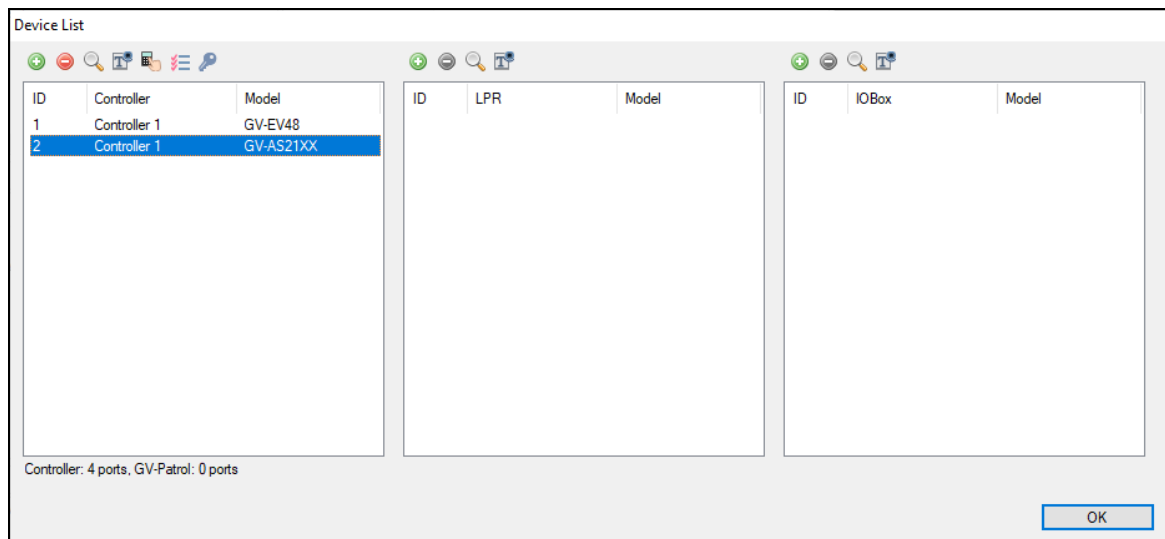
Device List

| ID | Controller | Model |
|---|---|---|
| 1 | Controller 1 | GV-EV48 |
| 2 | Controller 1 | GV-AS21XX |

| ID | LPR | Model |
|---|---|---|

| ID | IOBox | Model |
|---|---|---|

Controller: 4 ports, GV-Patrol: 0 ports

OK